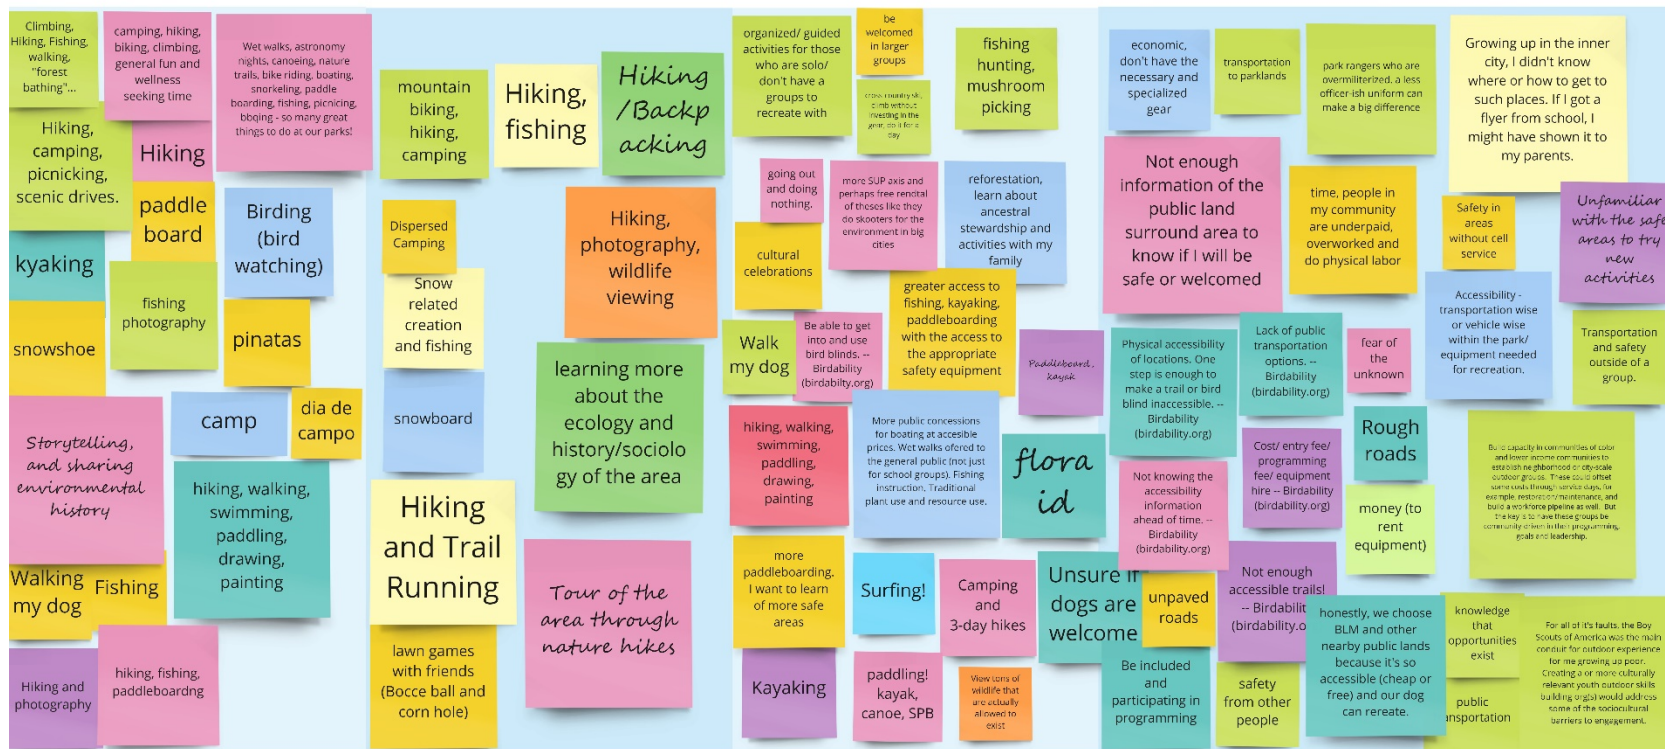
Climbing, Hiking, Fishing, walking, "forest bathing"...

camping, hiking, biking, climbing, general fun and wellness seeking time

Wet walks, astronomy nights, canoeing, nature trails, bike riding, boating, snorkeling, paddle boarding, fishing, picnicing, bbqing - so many great things to do at our parks!

Hiking, camping, picnicking, scenic drives.

Hiking

paddle board

Birding (bird watching)

kyaking

fishing photography

pinatas

snowshoe

Storytelling, and sharing environmental history

camp

dia de campo

hiking, walking, swimming, paddling, drawing, painting

Walking my dog

Fishing

Hiking and photography

hiking, fishing, paddleboardng

mountain biking, hiking, camping

Hiking, fishing

Hiking /Backpacking

Dispersed Camping

Snow related creation and fishing

snowboard

Hiking, photography, wildlife viewing

learning more about the ecology and history/sociology of the area

Hiking and Trail Running

Tour of the area through nature hikes

lawn games with friends (Bocce ball and corn hole)

organized/ guided activities for those who are solo/ don't have a groups to recreate with

be welcomed in larger groups

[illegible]

fishing hunting, mushroom picking

going out and doing nothing.

more SUP axis and perhaps free rencital of theses like they do skooters for the environment in big cities

reforestation, learn about ancestral stewardship and activities with my family

cultural celebrations

greater access to fishing, kayaking, paddleboarding with the access to the appropriate safety equipment

Walk my dog

Be able to get into and use bird blinds. -- Birdability (birdability.org)

Paddleboard, kayak

hiking, walking, swimming, paddling, drawing, painting

More public concessions for boating at accesible prices. Wet walks ofered to the general public (not just for school groups). Fishing instruction. Traditional plant use and resource use.

flora id

more paddleboarding. I want to learn of more safe areas

Surfing!

Camping and 3-day hikes

Unsure if dogs are welcome

Kayaking

paddling! kayak, canoe, SPB

View tons of wildlife that are actually allowed to exist

economic, don't have the necessary and specialized gear

transportation to parklands

park rangers who are overmilliterized. a less officer-ish uniform can make a big difference

Growing up in the inner city, I didn't know where or how to get to such places. If I got a flyer from school, I might have shown it to my parents.

Not enough information of the public land surround area to know if I will be safe or welcomed

time, people in my community are underpaid, overworked and do physical labor

Safety in areas without cell service

Unfamiliar with the safe areas to try new activities

Accessibility - transportation wise or vehicle wise within the park/ equipment needed for recreation.

Physical accessibility of locations. One step is enough to make a trail or bird blind inaccessible. -- Birdability (birdability.org)

Lack of public transportation options. -- Birdability (birdability.org)

fear of the unknown

Transportation and safety outside of a group.

Rough roads

Cost/ entry fee/ programming fee/ equipment hire -- Birdability (birdability.org)

Not knowing the accessibility information ahead of time. -- Birdability (birdability.org)

money (to rent equipment)

Build capacity in communities of color and lower income communities to establish neighborhood or city-scale outdoor groups. These could offset some costs through service days, for example, restoration/maintenance, and build a workforce pipeline as well. But the key is to have these groups be community driven in their programming, goals and leadership.

Not enough accessible trails! -- Birdability (birdability.org)

unpaved roads

Be included and participating in programming

safety from other people

honestly, we choose BLM and other nearby public lands because it's so accessible (cheap or free) and our dog can rereate.

knowledge that opportunities exist

public transportation

For all of it's faults, the Boy Scouts of America was the main conduit for outdoor experience for me growing up poor. Creating a or more culturally relevant youth outdoor skills building org(s) would address some of the sociocultural barriers to engagement.